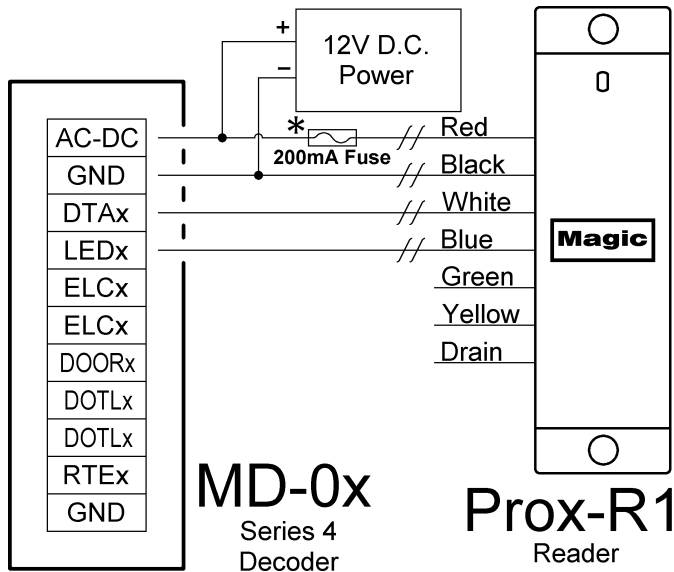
+
12V D.C.
Power
–

| AC-DC |
| GND |
| DTAx |
| LEDx |
| ELCx |
| ELCx |
| DOORx |
| DOTLx |
| DOTLx |
| RTEx |
| GND |

*
200mA Fuse

Red
Black
White
Blue
Green
Yellow
Drain

0

Magic

MD-0x
Series 4
Decoder

Prox-R1
Reader